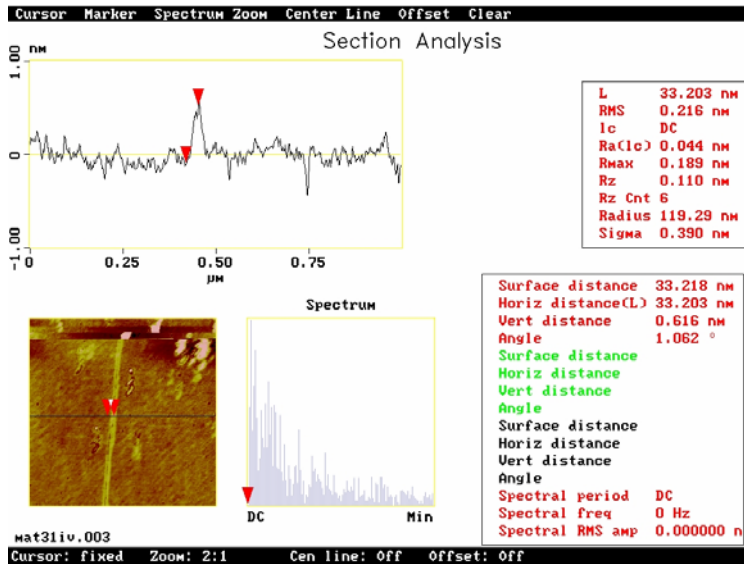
Cursor Marker Spectrum Zoom Center Line Offset Clear

Section Analysis

nm

1.00

0

-1.00

0 0.25 0.50 0.75

μm

| L | 33.203 nm |
|---|---|
| RMS | 0.216 nm |
| lc | DC |
| Ra(lc) | 0.044 nm |
| Rmax | 0.189 nm |
| Rz | 0.110 nm |
| Rz Cnt | 6 |
| Radius | 119.29 nm |
| Sigma | 0.390 nm |

Spectrum

DC Min

| Surface distance | 33.218 nm |
|---|---|
| Horiz distance(L) | 33.203 nm |
| Vert distance | 0.616 nm |
| Angle | 1.062 ° |
| Surface distance | |
| Horiz distance | |
| Vert distance | |
| Angle | |
| Surface distance | |
| Horiz distance | |
| Vert distance | |
| Angle | |
| Spectral period | DC |
| Spectral freq | 0 Hz |
| Spectral RMS amp | 0.000000 n |

mat31iv.003

Cursor: fixed Zoom: 2:1 Cen line: Off Offset: Off